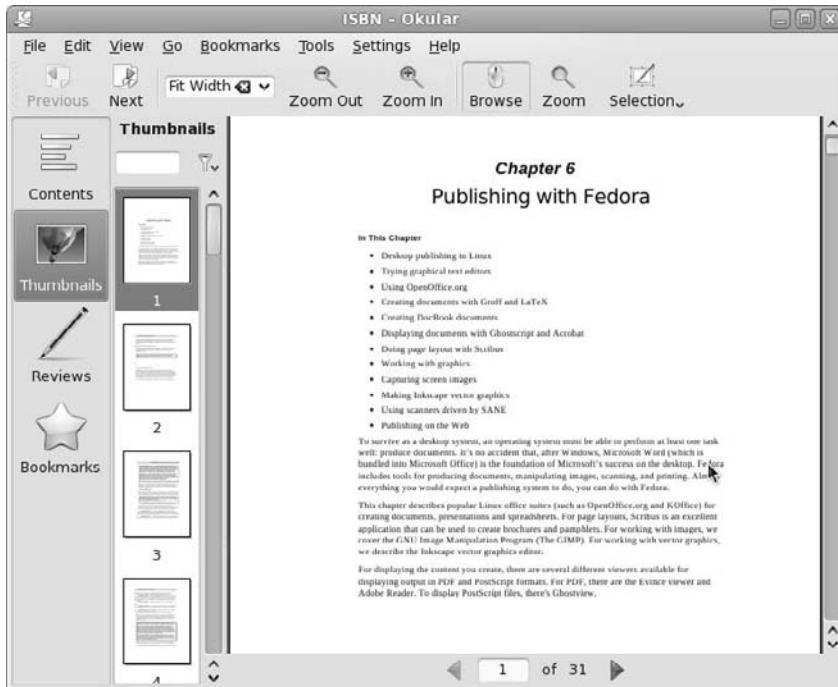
ISBN - Okular

File Edit View Go Bookmarks Tools Settings Help

Previous Next Fit Width Zoom Out Zoom In Browse Zoom Selection

Contents

Thumbnails

Reviews

Bookmarks

Thumbnails

1

2

3

4

Chapter 6

Publishing with Fedora

In This Chapter

- Desktop publishing in Linux
- Trying graphical text editors
- Using OpenOffice.org
- Creating documents with Groff and LaTeX
- Creating DocBook documents
- Displaying documents with Ghostscript and Acrobat
- Doing page layout with Scribus
- Working with graphics
- Capturing screen images
- Making Inkscape vector graphics
- Using scanners driven by SANE
- Publishing on the Web

To survive as a desktop system, an operating system must be able to perform at least one task well: produce documents. It's no accident that, after Windows, Microsoft Word (which is bundled into Microsoft Office) is the foundation of Microsoft's success on the desktop. Fedora includes tools for producing documents, manipulating images, scanning, and printing. Almost everything you would expect a publishing system to do, you can do with Fedora.

This chapter describes popular Linux office suites (such as OpenOffice.org and KOffice) for creating documents, presentations and spreadsheets. For page layouts, Scribus is an excellent application that can be used to create brochures and pamphlets. For working with images, we cover the GNU Image Manipulation Program (The GIMP). For working with vector graphics, we describe the Inkscape vector graphics editor.

For displaying the content you create, there are several different viewers available for displaying output in PDF and PostScript formats. For PDF, there are the Evince viewer and Adobe Reader. To display PostScript files, there's Ghostview.

1 of 31